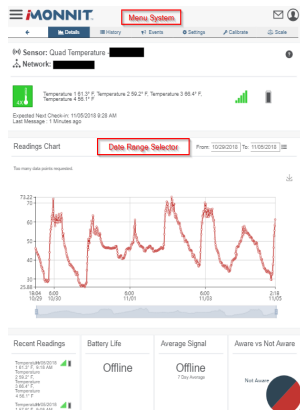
iMONNIT

Menu System

Details History Events Settings Calibrate Scale

Sensor: Quad Temperature -

Network:

Temperature 1: 61.3° F, Temperature 2: 59.2° F, Temperature 3: 66.4° F, Temperature 4: 56.1° F

Expected Next Check-in: 11/05/2018 6:28 AM
Last Message: 1 Minutes ago

Readings Chart

Date Range Selector

From: 10/29/2018 To: 11/05/2018

Too many data points requested.

73.22

25.88

6:00 10/30
18:00
6:00 11/01
18:00
6:00 11/03
18:00
2:18 11/05

Recent Readings

Temperature1: 61.3° F, 6:18 AM
Temperature2: 59.2° F
Temperature3: 66.4° F
Temperature4: 56.1° F

Battery Life

Offline

Average Signal

Offline

7 Day Average

Aware vs Not Aware

Not Aware